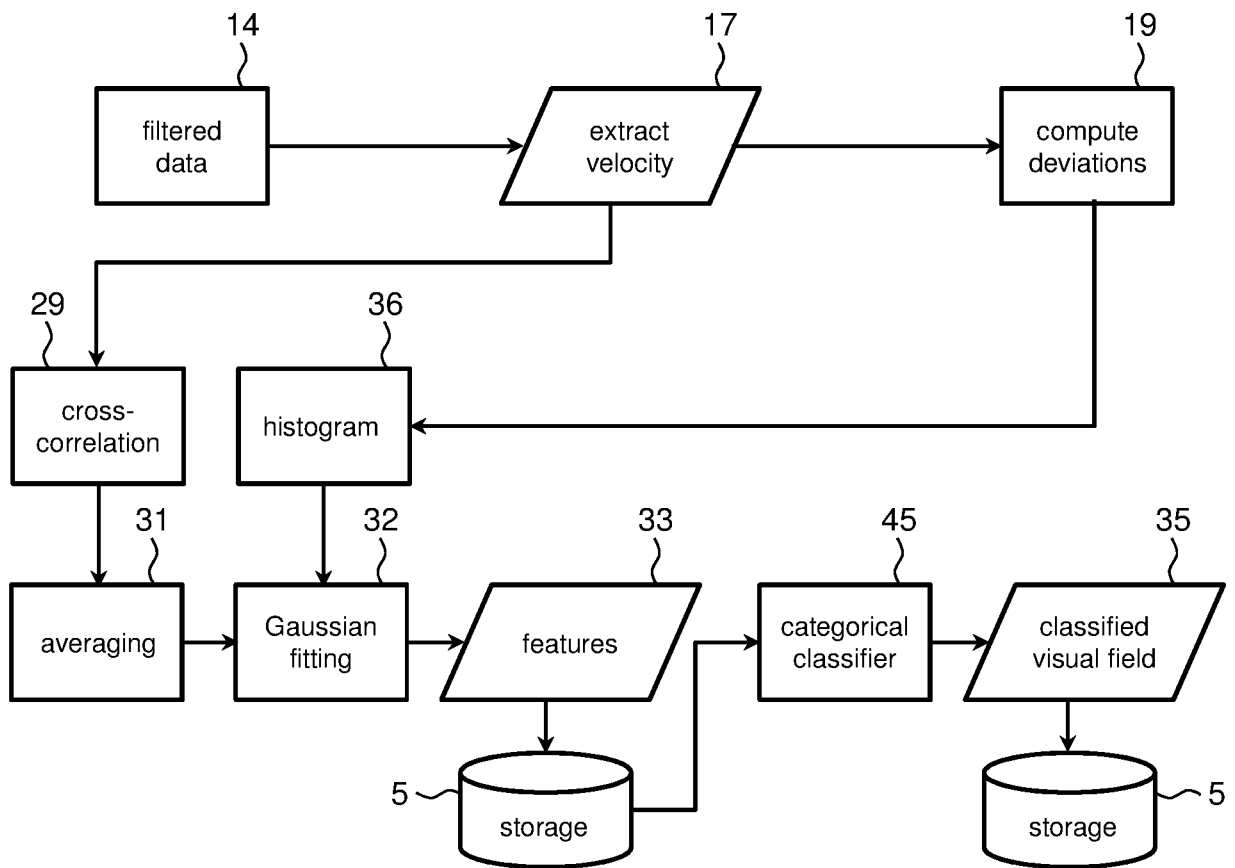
14
filtered data

17
extract velocity

19
compute deviations

29
cross-correlation

36
histogram

31
averaging

32
Gaussian fitting

33
features

45
categorical classifier

35
classified visual field

5
storage

5
storage